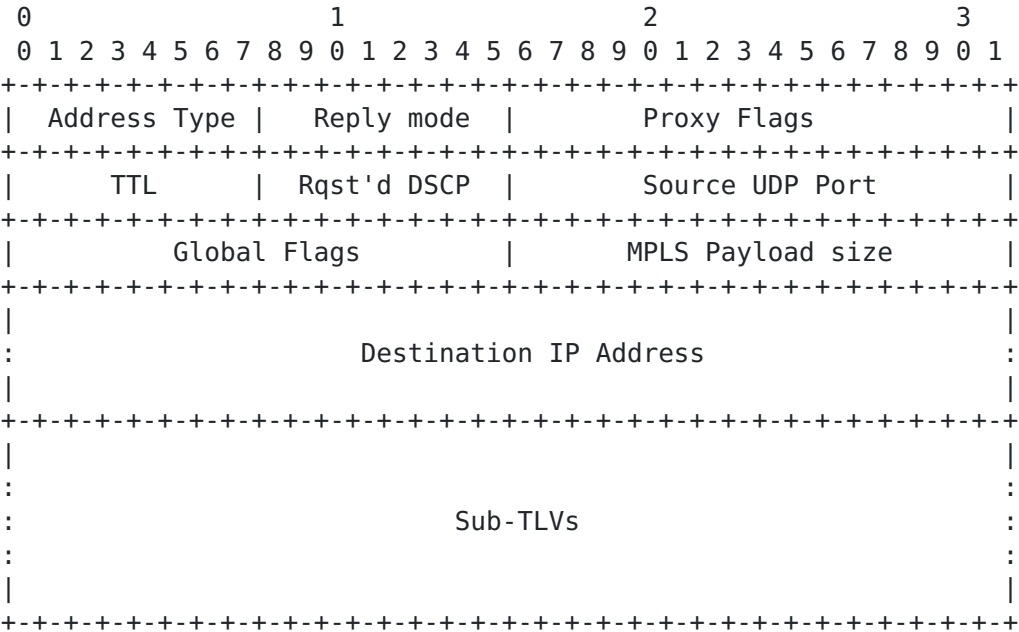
```
 0                   1                   2                   3
 0 1 2 3 4 5 6 7 8 9 0 1 2 3 4 5 6 7 8 9 0 1 2 3 4 5 6 7 8 9 0 1
+-+-+-+-+-+-+-+-+-+-+-+-+-+-+-+-+-+-+-+-+-+-+-+-+-+-+-+-+-+-+-+-+
|  Address Type |  Reply mode   |          Proxy Flags          |
+-+-+-+-+-+-+-+-+-+-+-+-+-+-+-+-+-+-+-+-+-+-+-+-+-+-+-+-+-+-+-+-+
|      TTL      | Rqst'd DSCP   |        Source UDP Port        |
+-+-+-+-+-+-+-+-+-+-+-+-+-+-+-+-+-+-+-+-+-+-+-+-+-+-+-+-+-+-+-+-+
|         Global Flags          |       MPLS Payload size       |
+-+-+-+-+-+-+-+-+-+-+-+-+-+-+-+-+-+-+-+-+-+-+-+-+-+-+-+-+-+-+-+-+
|                                                               |
:                     Destination IP Address                    :
|                                                               |
+-+-+-+-+-+-+-+-+-+-+-+-+-+-+-+-+-+-+-+-+-+-+-+-+-+-+-+-+-+-+-+-+
|                                                               |
:                                                               :
:                            Sub-TLVs                           :
:                                                               :
|                                                               |
+-+-+-+-+-+-+-+-+-+-+-+-+-+-+-+-+-+-+-+-+-+-+-+-+-+-+-+-+-+-+-+-+
```